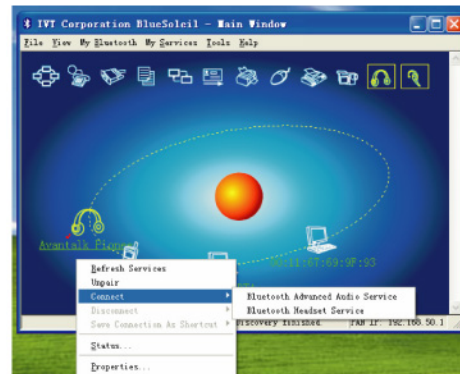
IVT Corporation BlueSoleil - Main Window

File View My Bluetooth My Services Tools Help

Avantalk Pigeon

00:11:67:69:9F:93

Refresh Services
Unpair
Connect
Disconnect
Save Connection As Shortcut
Status...
Properties...

Bluetooth Advanced Audio Service
Bluetooth Headset Service

Discovery finished PAN IP: 192.168.50.1